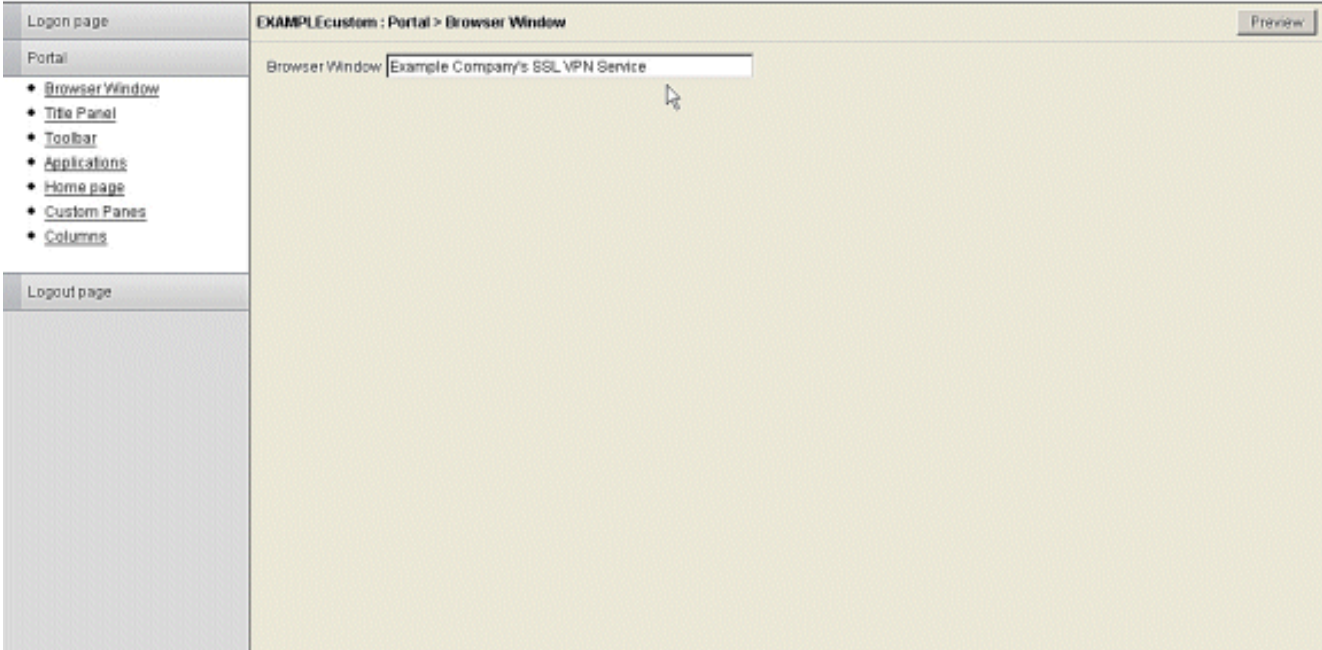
Logon page

Portal

- Browser Window
- Title Panel
- Toolbar
- Applications
- Home page
- Custom Panes
- Columns

Logout page

EXAMPLEcustom : Portal > Browser Window

Preview

Browser Window Example Company's SSL VPN Service